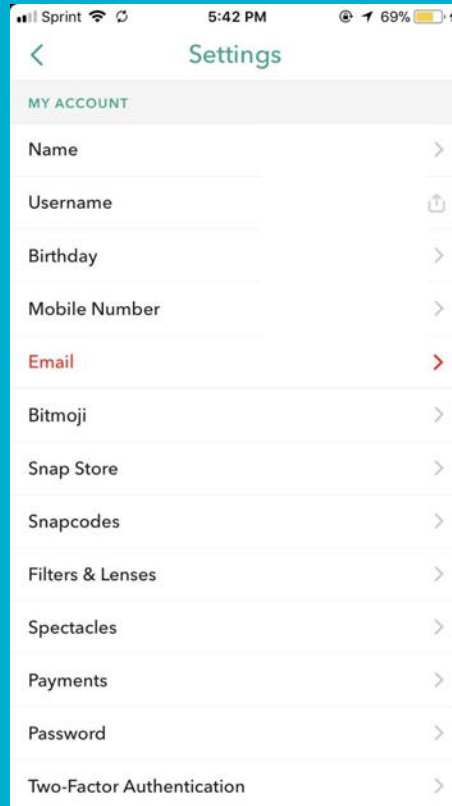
Sprint 5:42 PM 69%

<

Settings

MY ACCOUNT

Name

Username

Birthday

Mobile Number

Email

Bitmoji

Snap Store

Snapcodes

Filters & Lenses

Spectacles

Payments

Password

Two-Factor Authentication